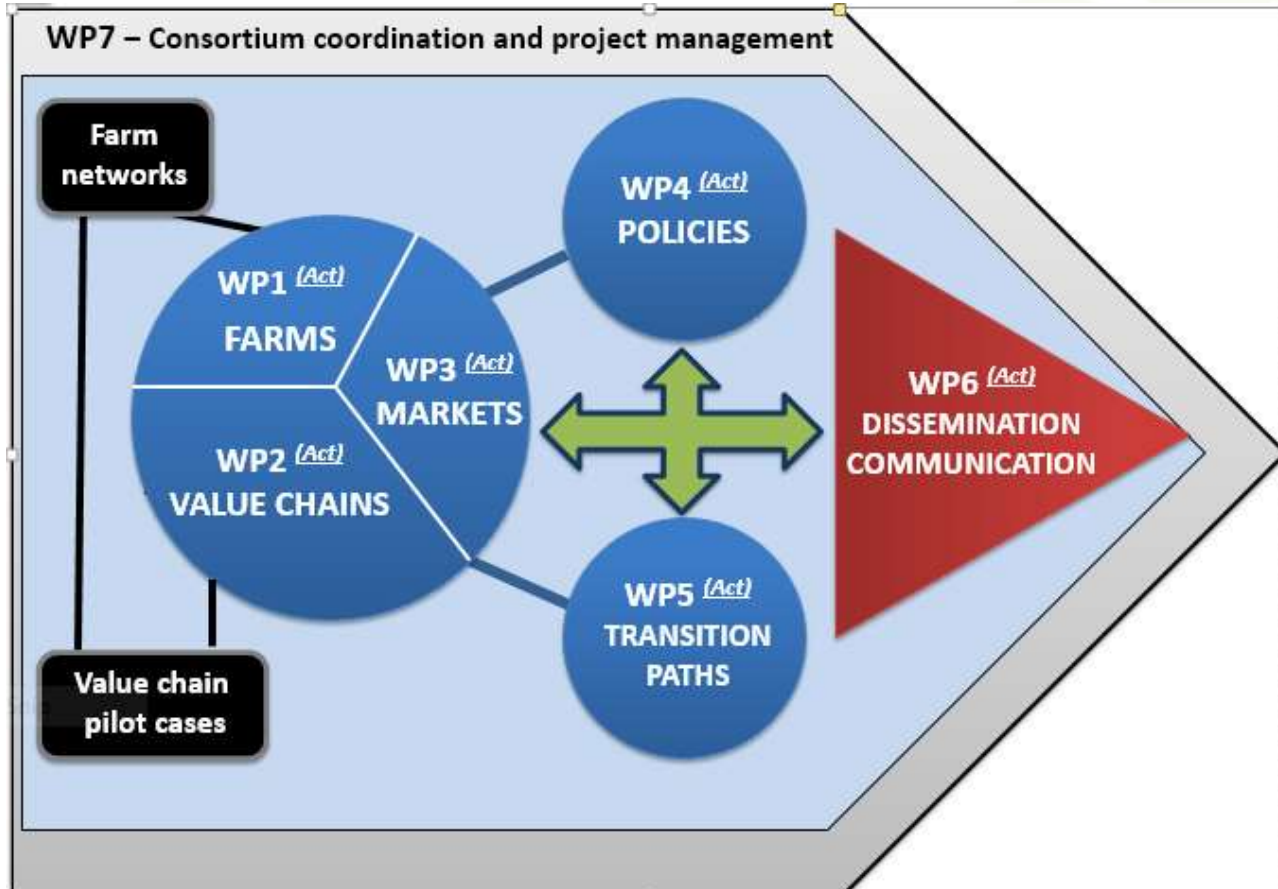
WP7 – Consortium coordination and project management

Farm networks

WP1 (Act)
FARMS

WP3 (Act)
MARKETS

WP2 (Act)
VALUE CHAINS

WP4 (Act)
POLICIES

WP5 (Act)
TRANSITION PATHS

WP6 (Act)
DISSEMINATION
COMMUNICATION

Value chain pilot cases